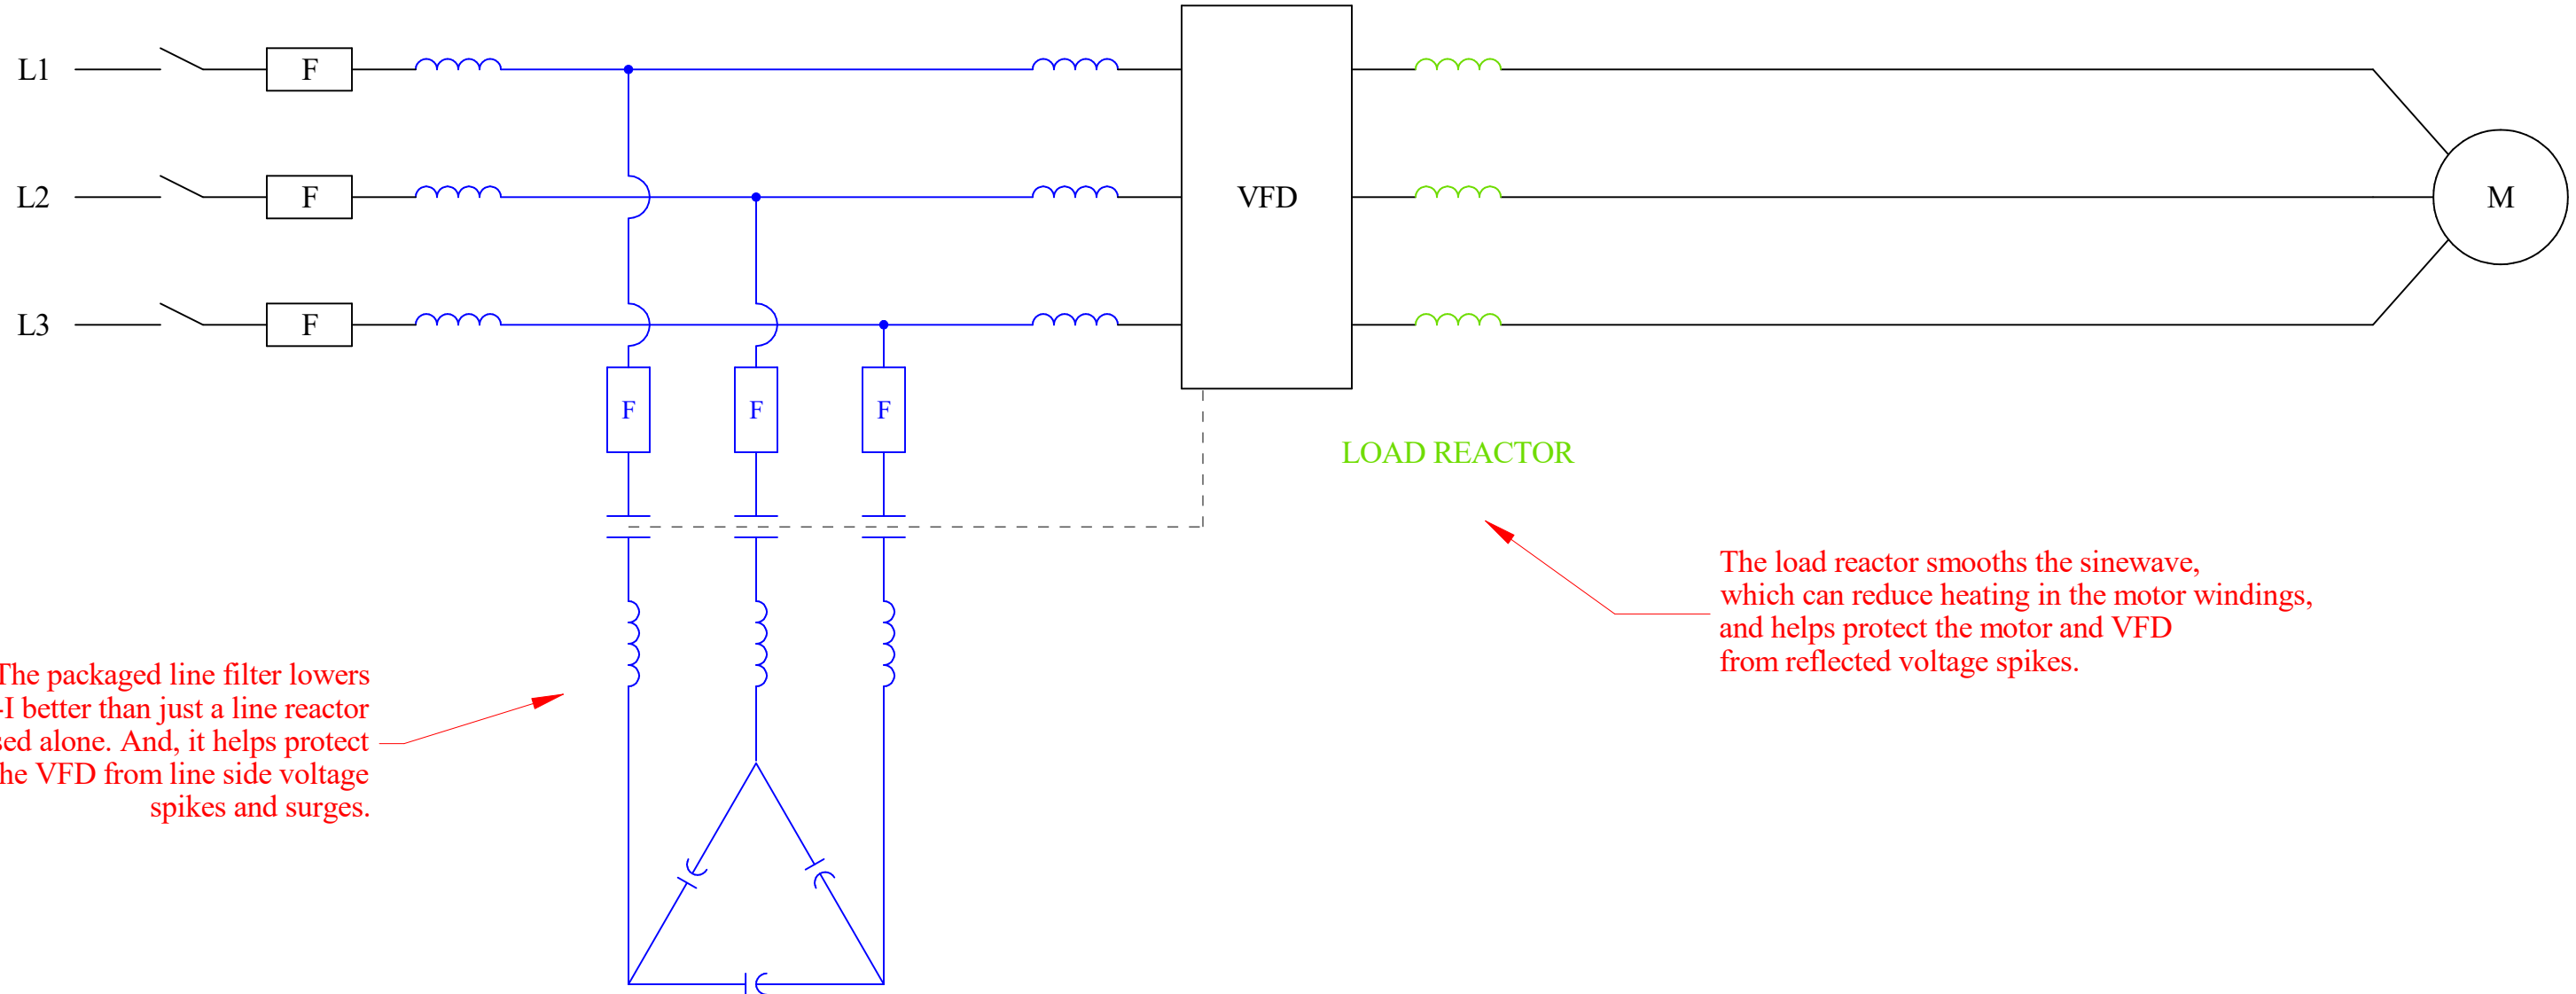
L1
L2
L3
F
F
F
VFD
M
F
F
F
LOAD REACTOR

The load reactor smooths the sinewave, which can reduce heating in the motor windings, and helps protect the motor and VFD from reflected voltage spikes.

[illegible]he packaged line filter lowers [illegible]I better than just a line reactor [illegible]sed alone. And, it helps protect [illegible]he VFD from line side voltage spikes and surges.